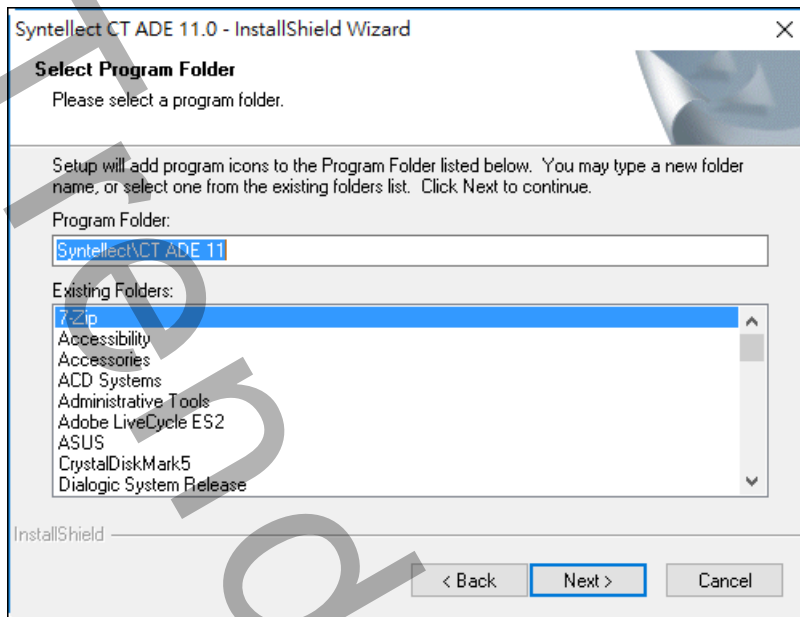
Syntellect CT ADE 11.0 - InstallShield Wizard

Select Program Folder
Please select a program folder.

Setup will add program icons to the Program Folder listed below. You may type a new folder name, or select one from the existing folders list. Click Next to continue.

Program Folder:
Syntellect\CT ADE 11

Existing Folders:
7-Zip
Accessibility
Accessories
ACD Systems
Administrative Tools
Adobe LiveCycle ES2
ASUS
CrystalDiskMark5
Dialogic System Release

InstallShield

< Back
Next >
Cancel